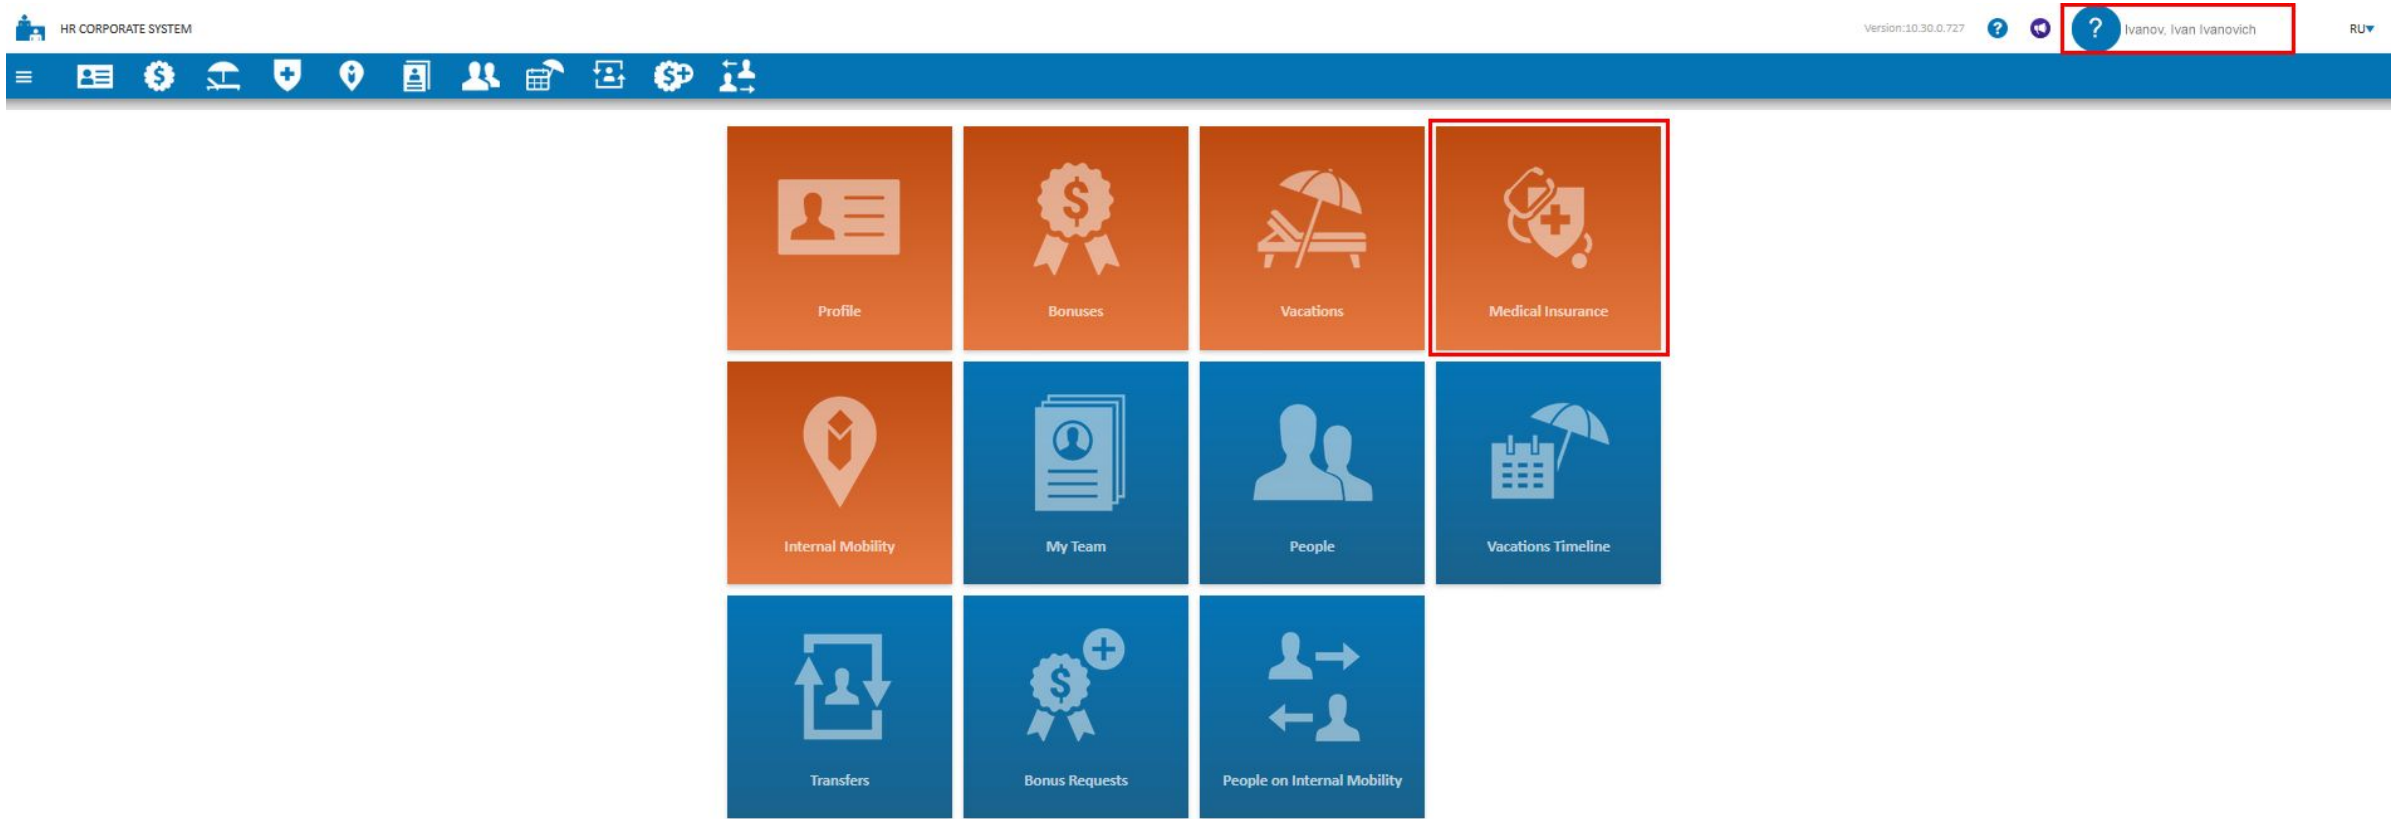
HR CORPORATE SYSTEM

Version:10.30.0.727

?

Ivanov, Ivan Ivanovich

RU▾

Profile

Bonuses

Vacations

Medical Insurance

Internal Mobility

My Team

People

Vacations Timeline

Transfers

Bonus Requests

People on Internal Mobility